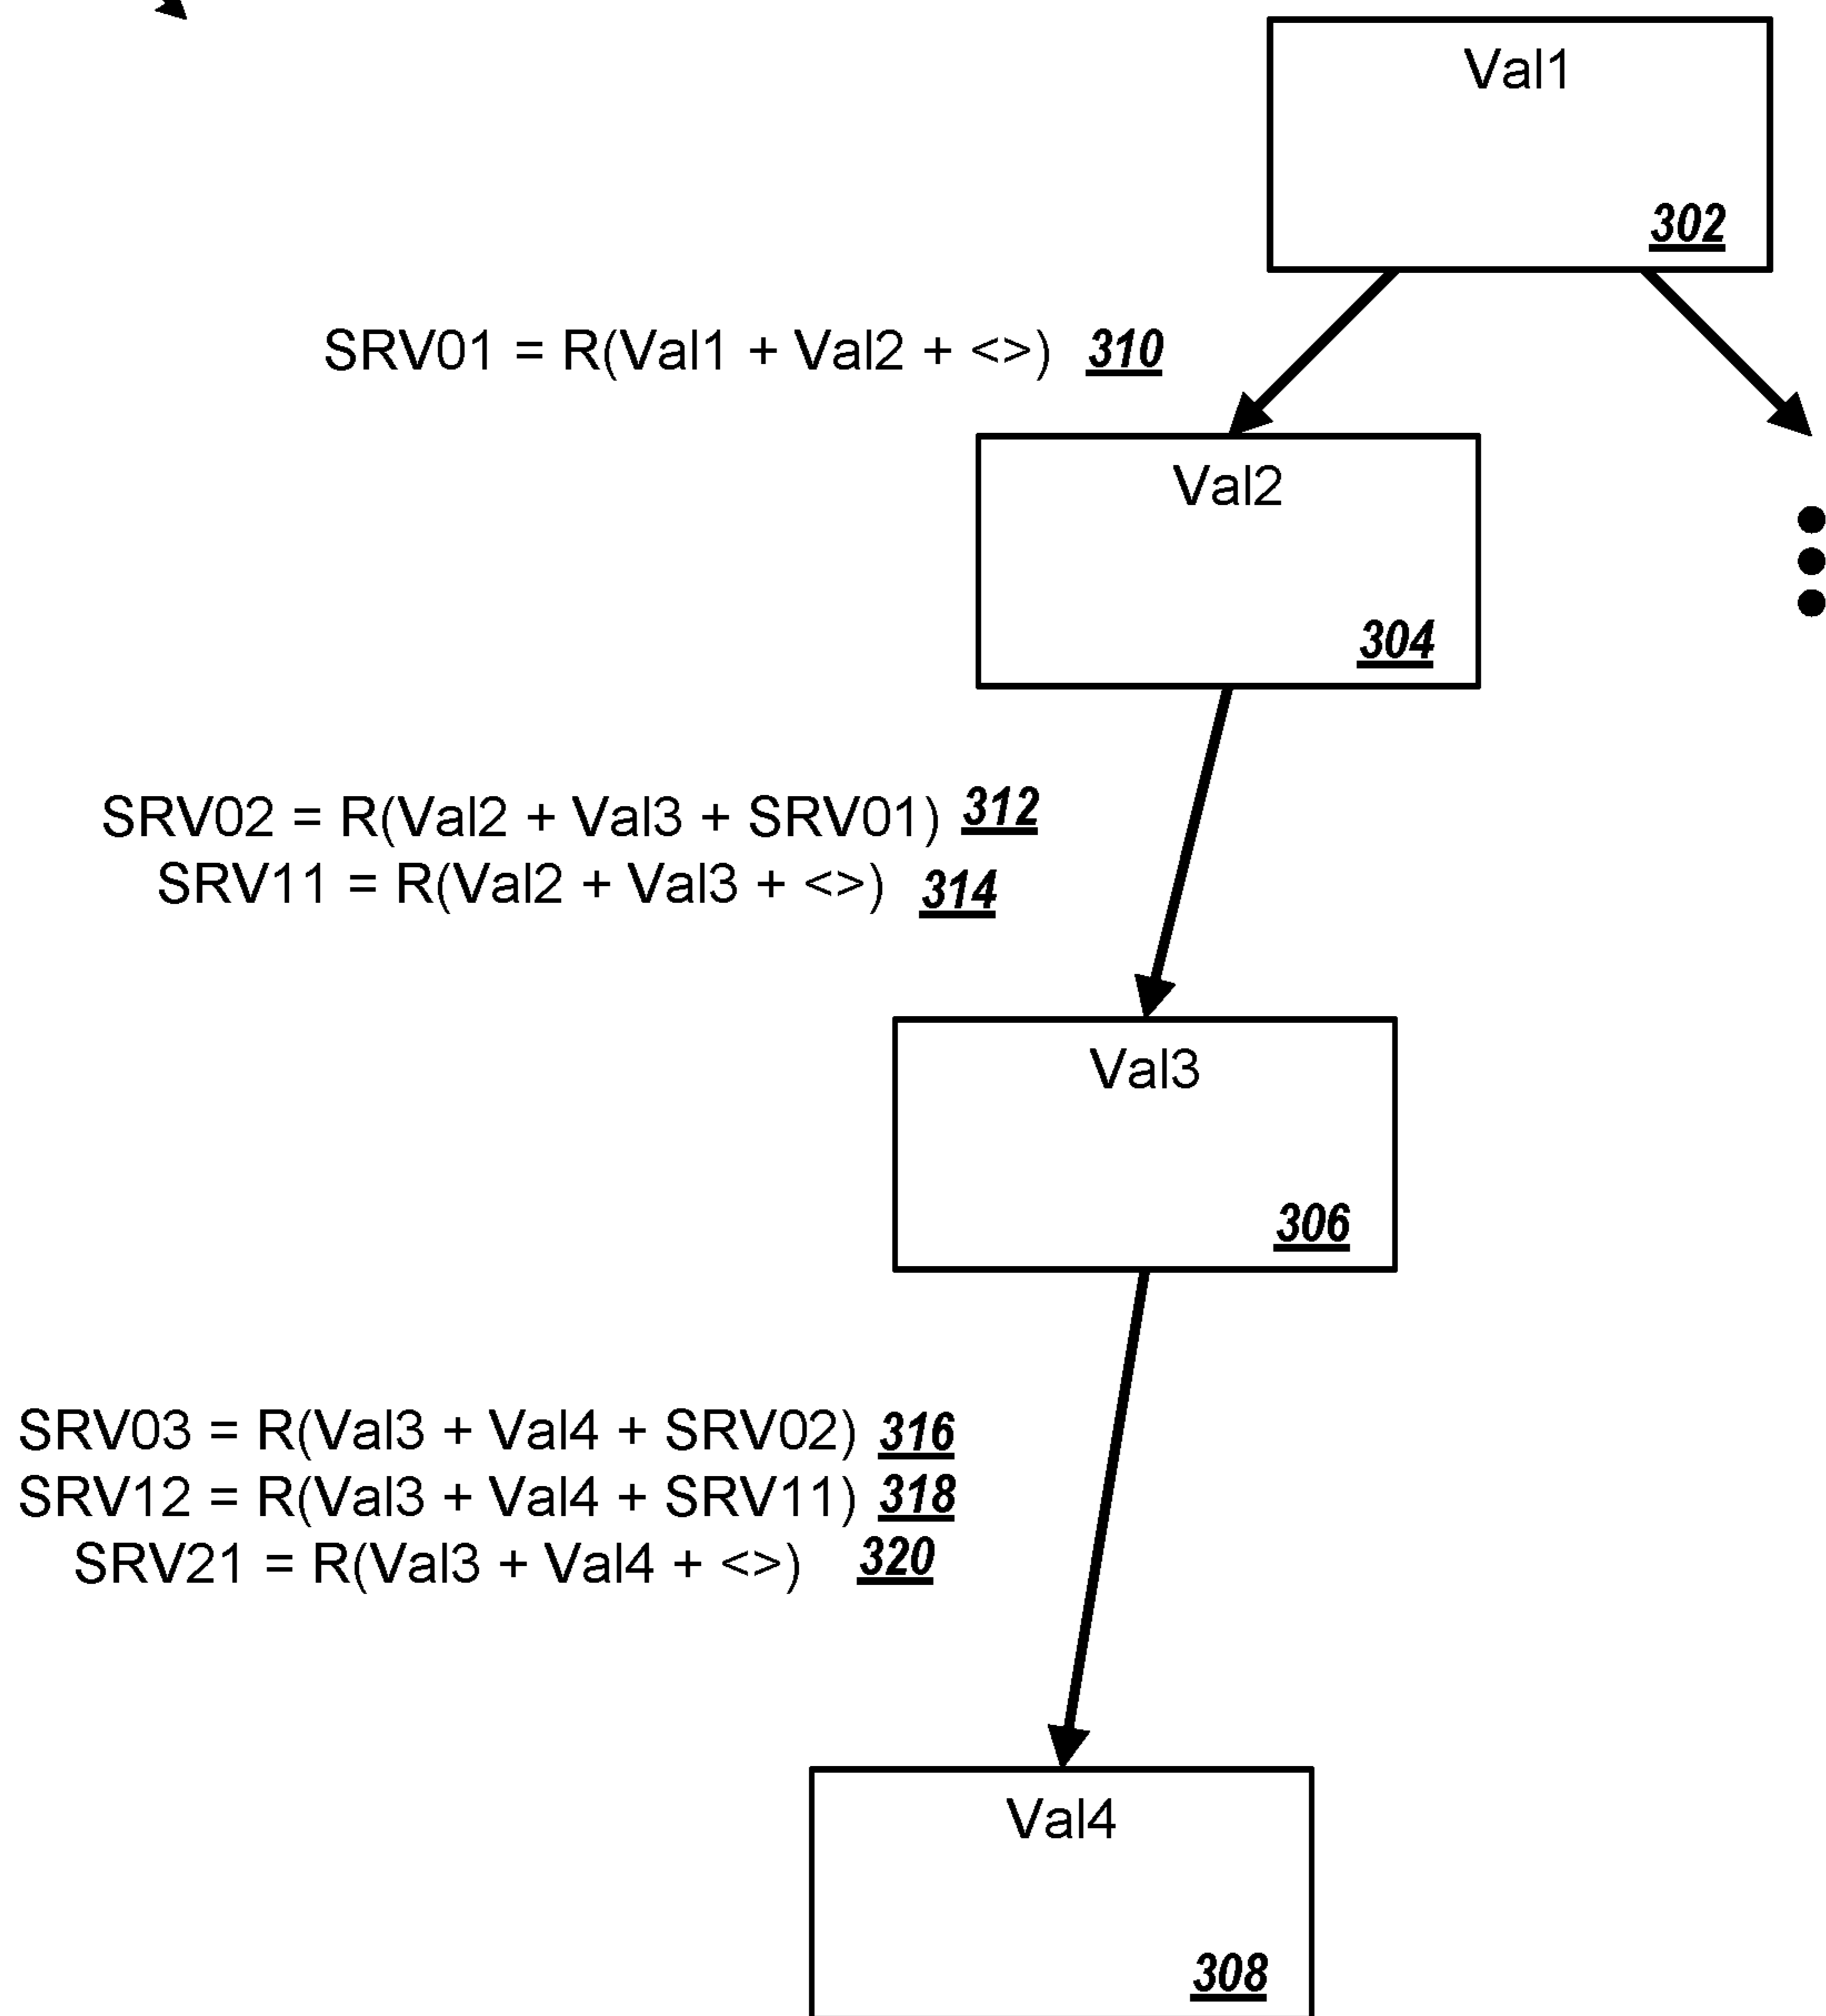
Val1

302

SRV01 = R(Val1 + Val2 + <>) 310

Val2

304

SRV02 = R(Val2 + Val3 + SRV01) 312
SRV11 = R(Val2 + Val3 + <>) 314

Val3

306

SRV03 = R(Val3 + Val4 + SRV02) 316
SRV12 = R(Val3 + Val4 + SRV11) 318
SRV21 = R(Val3 + Val4 + <>) 320

Val4

308